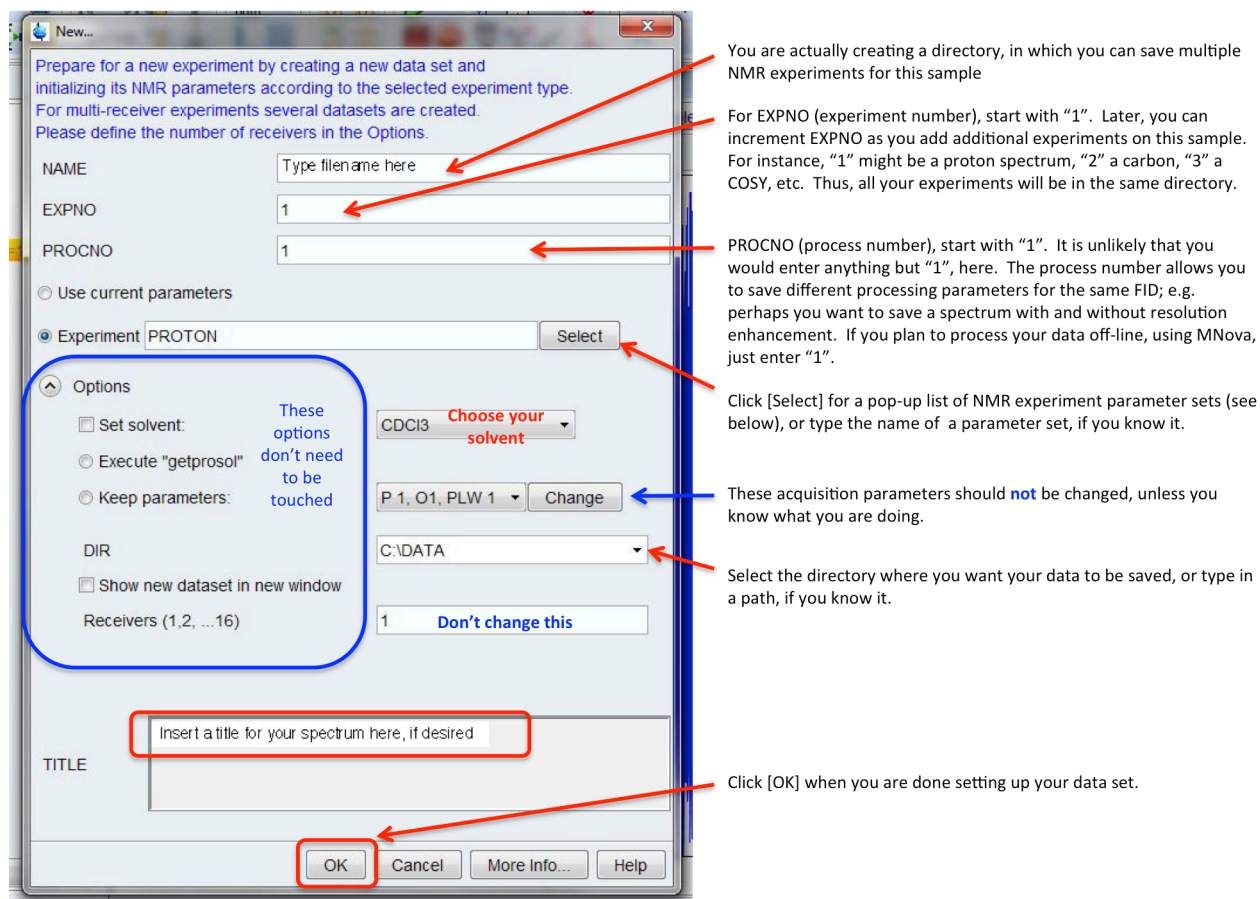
New...

Prepare for a new experiment by creating a new data set and initializing its NMR parameters according to the selected experiment type. For multi-receiver experiments several datasets are created. Please define the number of receivers in the Options.

NAME Type filename here

EXPNO 1

PROCNO 1

Use current parameters

Experiment PROTON Select

Options

Set solvent: CDCl3 Choose your solvent

Execute "getprosol"

Keep parameters: P 1, O1, PLW 1 Change

These options don't need to be touched

DIR C:\DATA

Show new dataset in new window

Receivers (1,2, ...16) 1 Don't change this

TITLE Insert a title for your spectrum here, if desired

OK Cancel More Info... Help

You are actually creating a directory, in which you can save multiple NMR experiments for this sample

For EXPNO (experiment number), start with "1". Later, you can increment EXPNO as you add additional experiments on this sample. For instance, "1" might be a proton spectrum, "2" a carbon, "3" a COSY, etc. Thus, all your experiments will be in the same directory.

PROCNO (process number), start with "1". It is unlikely that you would enter anything but "1", here. The process number allows you to save different processing parameters for the same FID; e.g. perhaps you want to save a spectrum with and without resolution enhancement. If you plan to process your data off-line, using MNova, just enter "1".

Click [Select] for a pop-up list of NMR experiment parameter sets (see below), or type the name of a parameter set, if you know it.

These acquisition parameters should not be changed, unless you know what you are doing.

Select the directory where you want your data to be saved, or type in a path, if you know it.

Click [OK] when you are done setting up your data set.